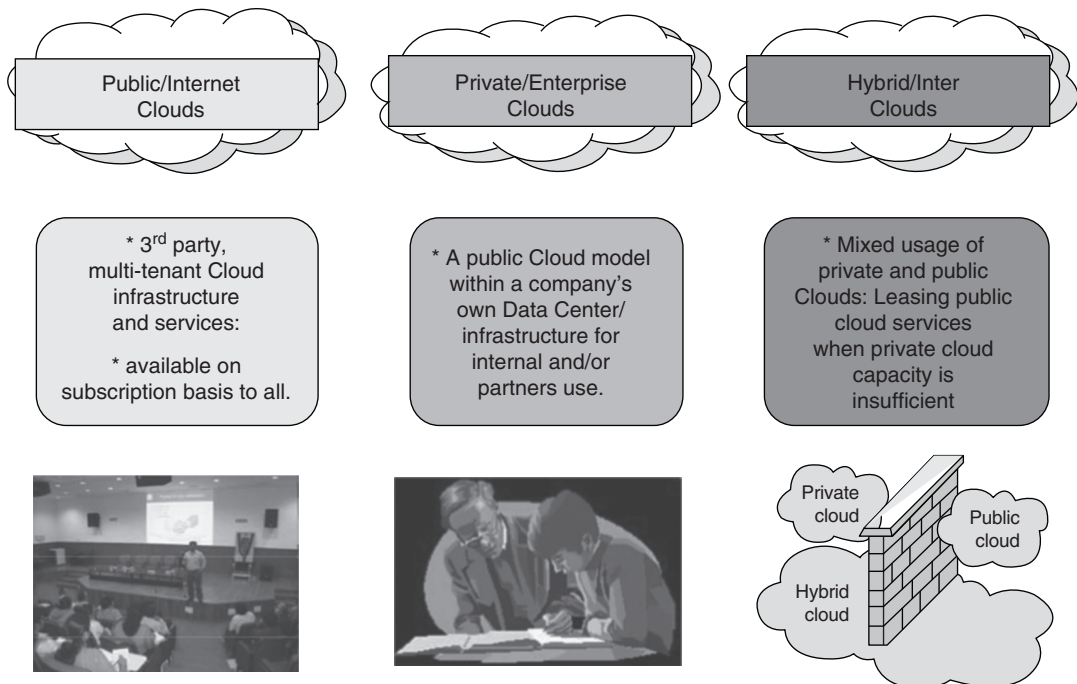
Public/Internet Clouds

Private/Enterprise Clouds

Hybrid/Inter Clouds

* 3$^{rd}$ party, multi-tenant Cloud infrastructure and services:

* available on subscription basis to all.

* A public Cloud model within a company's own Data Center/ infrastructure for internal and/or partners use.

* Mixed usage of private and public Clouds: Leasing public cloud services when private cloud capacity is insufficient

Private cloud

Public cloud

Hybrid cloud